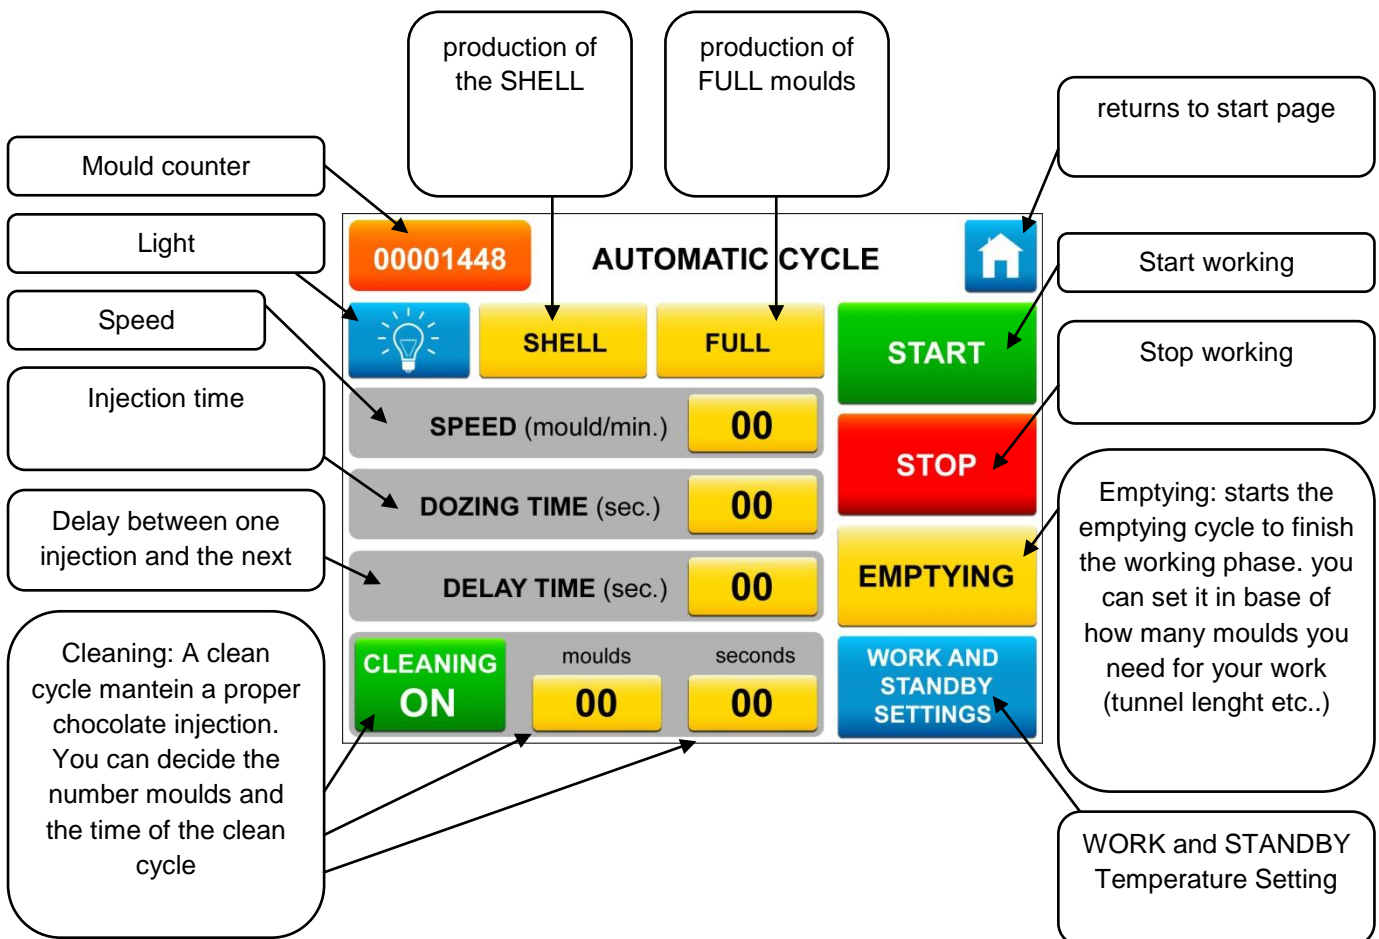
production of the SHELL

production of FULL moulds

returns to start page

Mould counter

Light

Speed

Injection time

Delay between one injection and the next

Cleaning: A clean cycle mantein a proper chocolate injection. You can decide the number moulds and the time of the clean cycle

00001448

AUTOMATIC CYCLE

SHELL

FULL

SPEED (mould/min.) 00

DOZING TIME (sec.) 00

DELAY TIME (sec.) 00

CLEANING ON

moulds 00

seconds 00

START

STOP

EMPTYING

WORK AND STANDBY SETTINGS

Start working

Stop working

Emptying: starts the emptying cycle to finish the working phase. you can set it in base of how many moulds you need for your work (tunnel lenght etc..)

WORK and STANDBY Temperature Setting